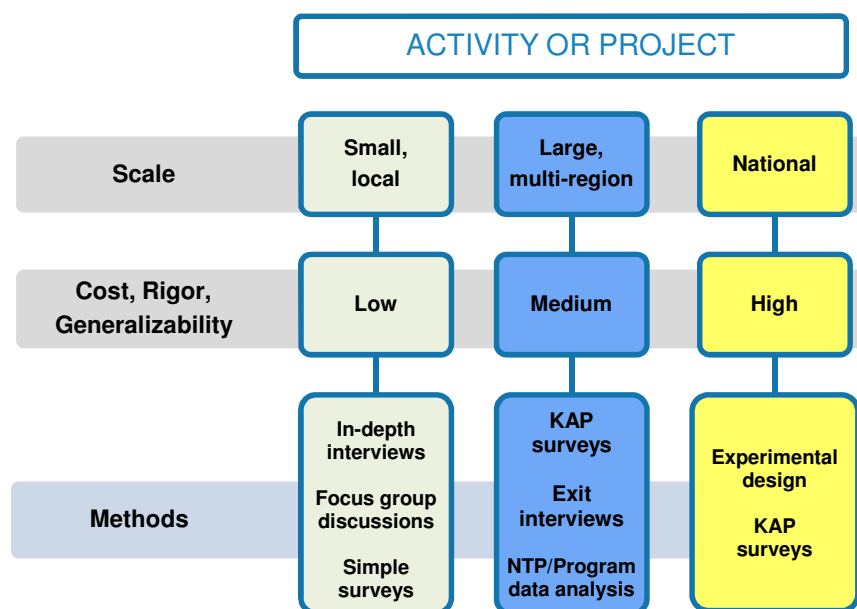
ACTIVITY OR PROJECT

Scale

Small, local

Large, multi-region

National

Cost, Rigor, Generalizability

Low

Medium

High

Methods

In-depth interviews

Focus group discussions

Simple surveys

KAP surveys

Exit interviews

NTP/Program data analysis

Experimental design

KAP surveys